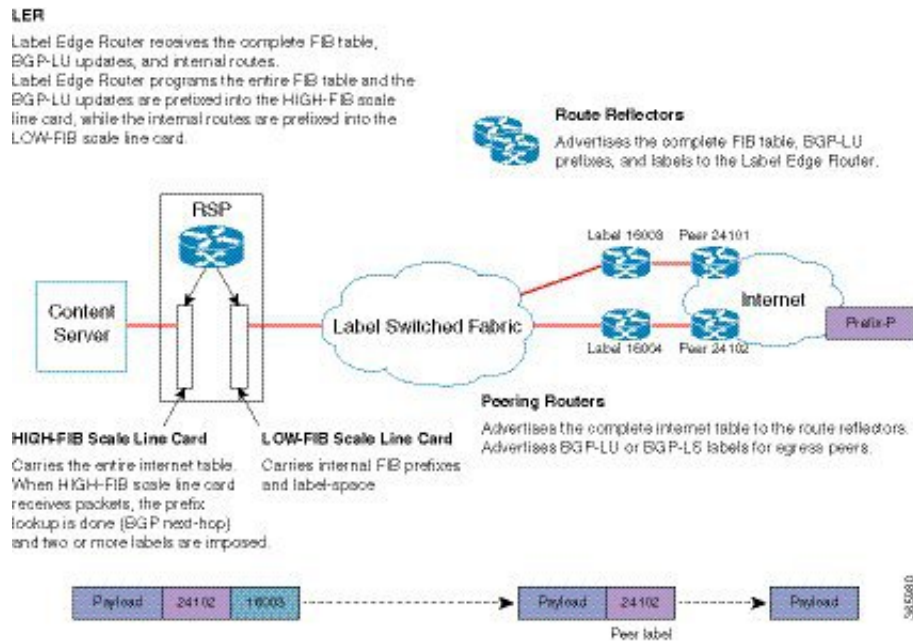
LER

Label Edge Router receives the complete FIB table, BGP-LU updates, and internal routes. Label Edge Router programs the entire FIB table and the BGP-LU updates are prefixed into the HIGH-FIB scale line card, while the internal routes are prefixed into the LOW-FIB scale line card.

Route Reflectors

Advertises the complete FIB table, BGP-LU prefixes, and labels to the Label Edge Router.

RSP

Content Server

Label Switched Fabric

Label 16003

Peer 24101

Internet

Prefix-P

Label 16004

Peer 24102

Peering Routers

Advertises the complete internet table to the route reflectors. Advertises BGP-LU or BGP-LS labels for egress peers.

HIGH-FIB Scale Line Card

Carries the entire internet table. When HIGH-FIB scale line card receives packets, the prefix lookup is done (BGP next-hop) and two or more labels are imposed.

LOW-FIB Scale Line Card

Carries internal FIB prefixes and label-space

Payload | 24102 | 16003

Payload | 24102

Peer label

Payload

365080